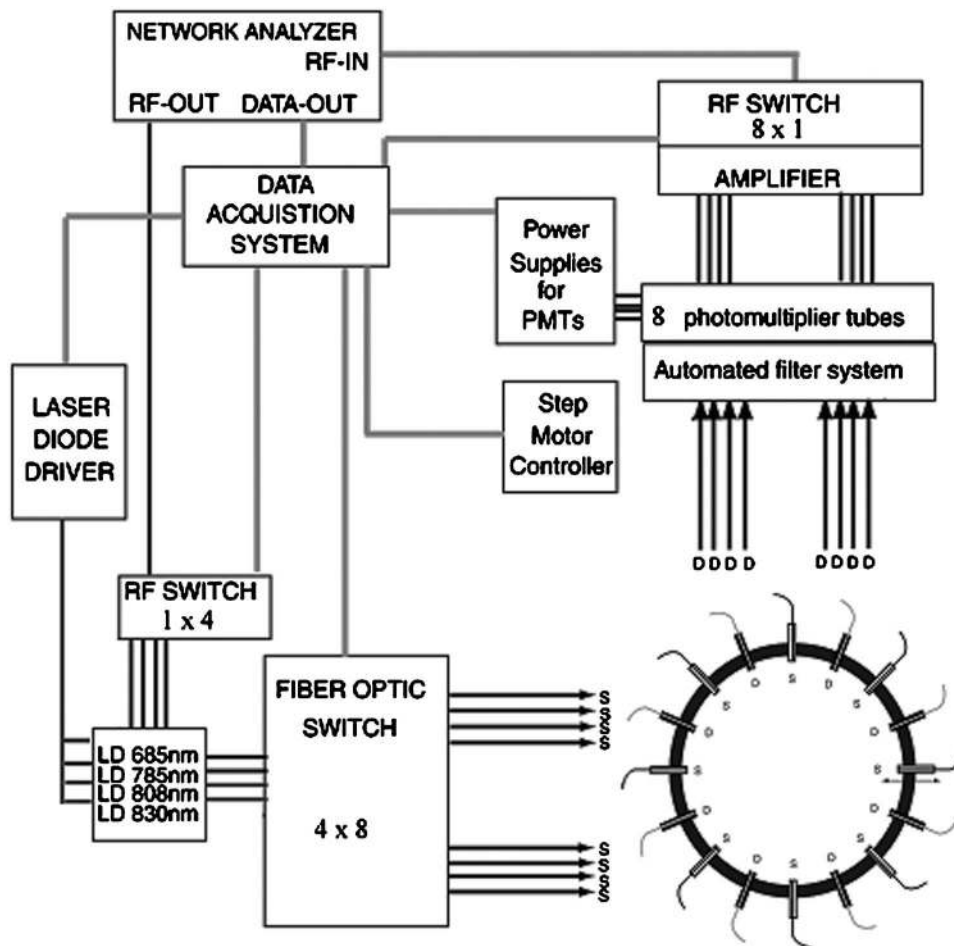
NETWORK ANALYZER
RF-IN
RF-OUT DATA-OUT

RF SWITCH
8 x 1
AMPLIFIER

DATA
ACQUISTION
SYSTEM

Power
Supplies
for
PMTs

8 photomultiplier tubes

Automated filter system

LASER
DIODE
DRIVER

Step
Motor
Controller

D D D D D D D D

RF SWITCH
1 x 4

FIBER OPTIC
SWITCH

4 x 8

LD 685nm
LD 785nm
LD 808nm
LD 830nm

S
S
S
S

S
S
S
S

S D S D S D S D S D S D S D S D